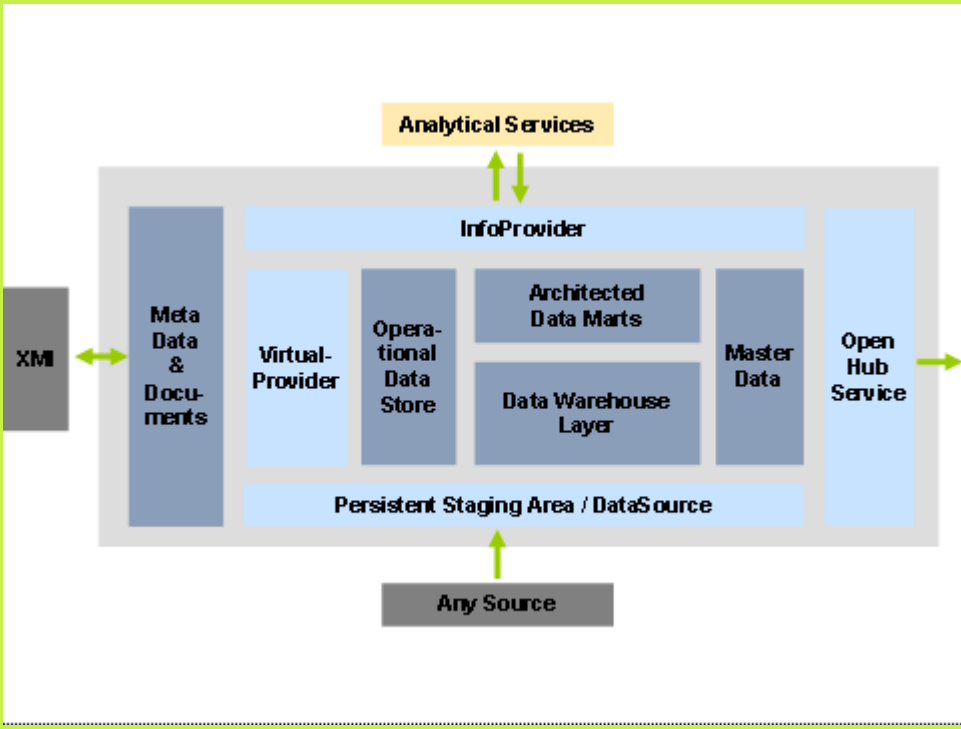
Analytical Services

InfoProvider

XMI

Meta Data & Documents

Virtual-Provider

Operational Data Store

Architected Data Marts

Data Warehouse Layer

Master Data

Open Hub Service

Persistent Staging Area / DataSource

Any Source